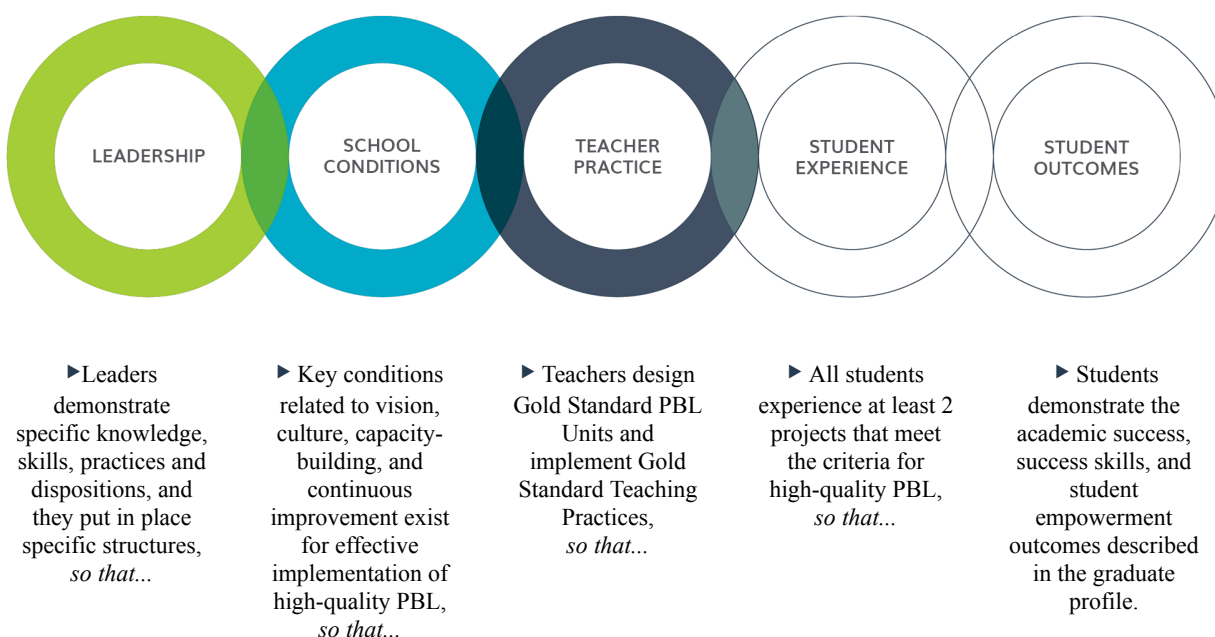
LEADERSHIP

SCHOOL CONDITIONS

TEACHER PRACTICE

STUDENT EXPERIENCE

STUDENT OUTCOMES

▶Leaders demonstrate specific knowledge, skills, practices and dispositions, and they put in place specific structures, *so that...*

▶ Key conditions related to vision, culture, capacity-building, and continuous improvement exist for effective implementation of high-quality PBL, *so that...*

▶ Teachers design Gold Standard PBL Units and implement Gold Standard Teaching Practices, *so that...*

▶ All students experience at least 2 projects that meet the criteria for high-quality PBL, *so that...*

▶ Students demonstrate the academic success, success skills, and student empowerment outcomes described in the graduate profile.